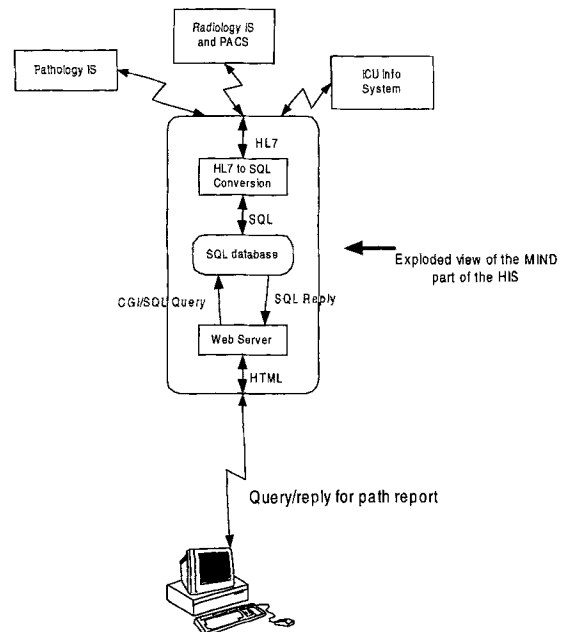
Radiology IS and PACS

Pathology IS

ICU Info System

HL7

HL7 to SQL Conversion

SQL

SQL database

Exploded view of the MIND part of the HIS

CGI/SQL Query

SQL Reply

Web Server

HTML

Query/reply for path report